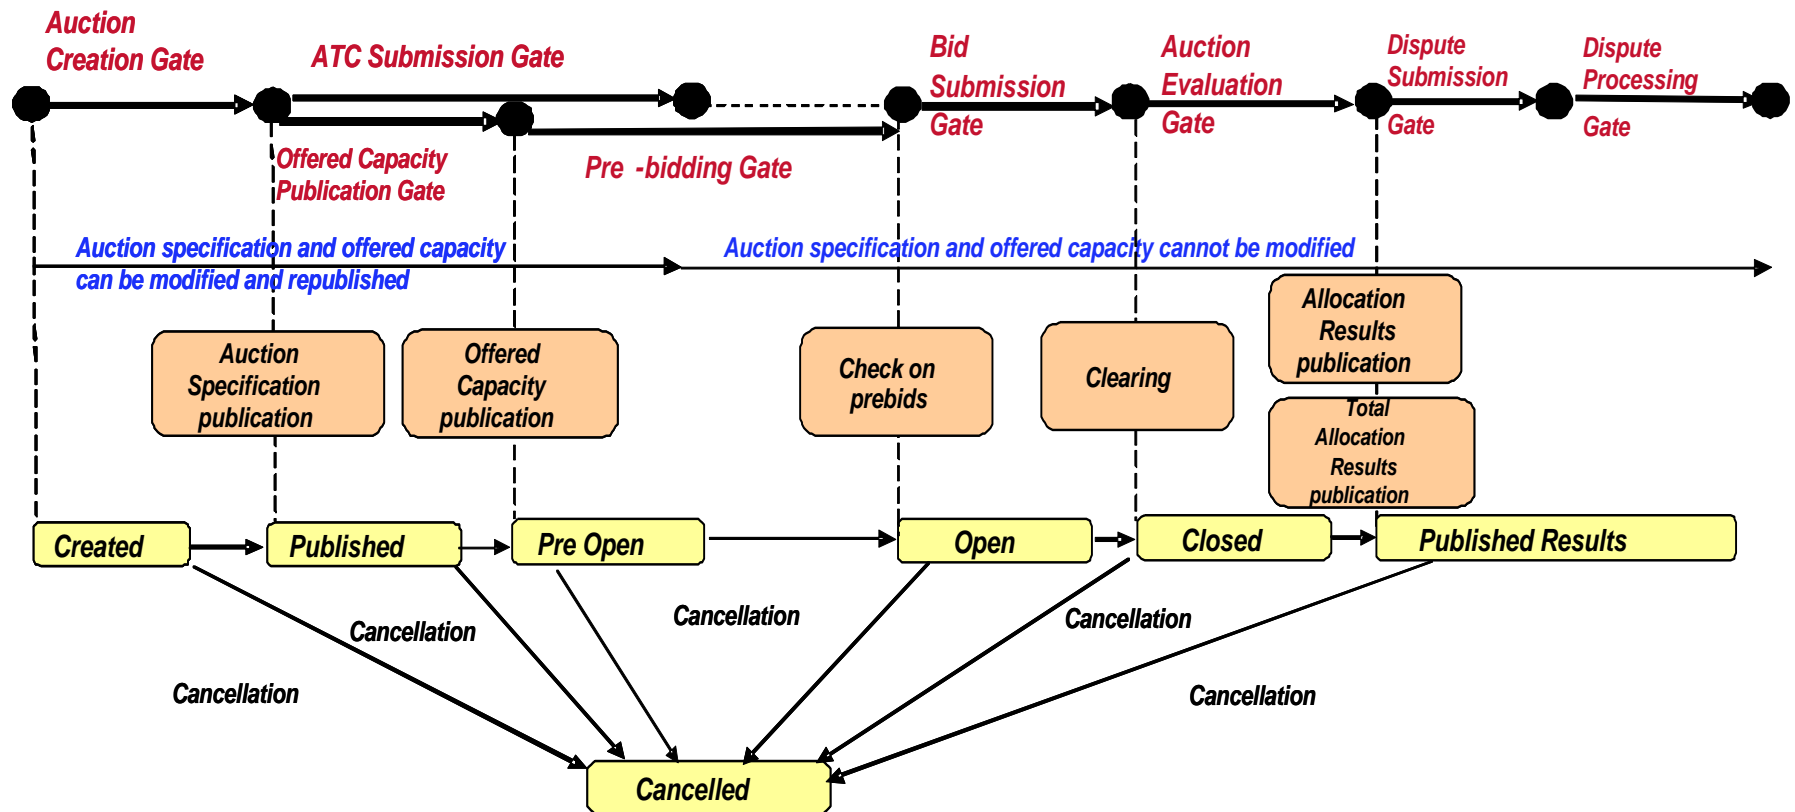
Auction Creation Gate

ATC Submission Gate

Bid Submission Gate

Auction Evaluation Gate

Dispute Submission Gate

Dispute Processing Gate

Offered Capacity Publication Gate

Pre -bidding Gate

Auction specification and offered capacity can be modified and republished

Auction specification and offered capacity cannot be modified

Auction Specification publication

Offered Capacity publication

Check on prebids

Clearing

Allocation Results publication

Total Allocation Results publication

Created

Published

Pre Open

Open

Closed

Published Results

Cancellation

Cancellation

Cancellation

Cancellation

Cancellation

Cancelled